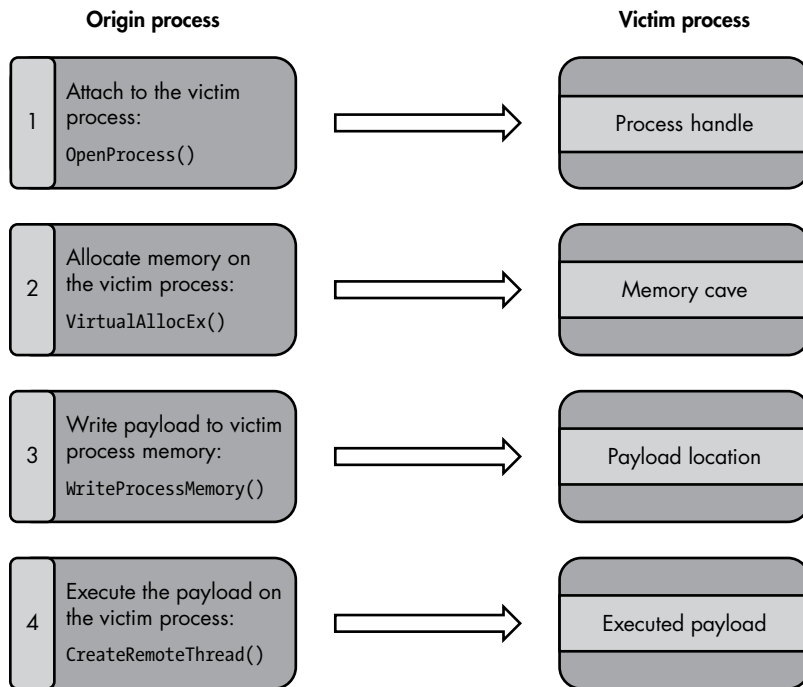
Origin process

Victim process

1 Attach to the victim process:
OpenProcess()

Process handle

2 Allocate memory on the victim process:
VirtualAllocEx()

Memory cave

3 Write payload to victim process memory:
WriteProcessMemory()

Payload location

4 Execute the payload on the victim process:
CreateRemoteThread()

Executed payload